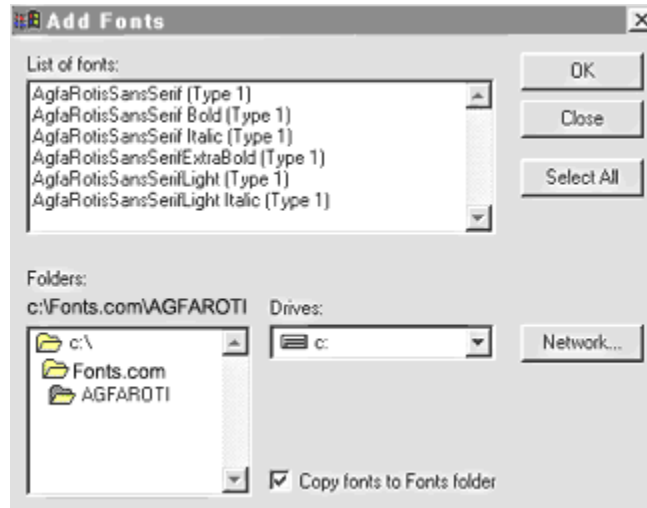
Add Fonts

List of fonts:

AgfaRotisSansSerif (Type 1)
AgfaRotisSansSerif Bold (Type 1)
AgfaRotisSansSerif Italic (Type 1)
AgfaRotisSansSerifExtraBold (Type 1)
AgfaRotisSansSerifLight (Type 1)
AgfaRotisSansSerifLight Italic (Type 1)

OK

Close

Select All

Folders:
c:\Fonts.com\AGFAROTI

Drives:

c:\
Fonts.com
AGFAROTI

c:

Network...

Copy fonts to Fonts folder